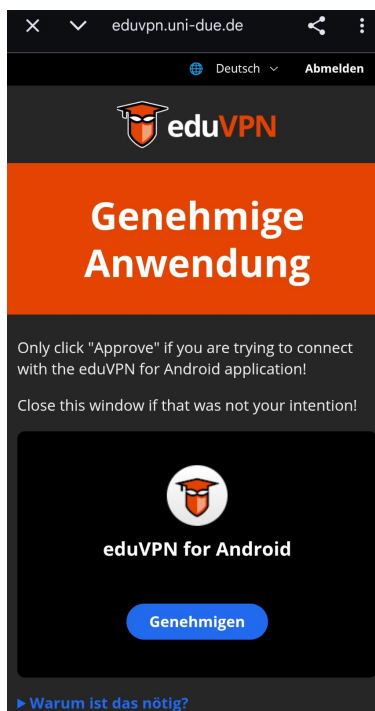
eduvpn.uni-due.de

Deutsch Abmelden

eduVPN

Genehmige Anwendung

Only click "Approve" if you are trying to connect with the eduVPN for Android application!

Close this window if that was not your intention!

eduVPN for Android

Genehmigen

▶ Warum ist das nötig?